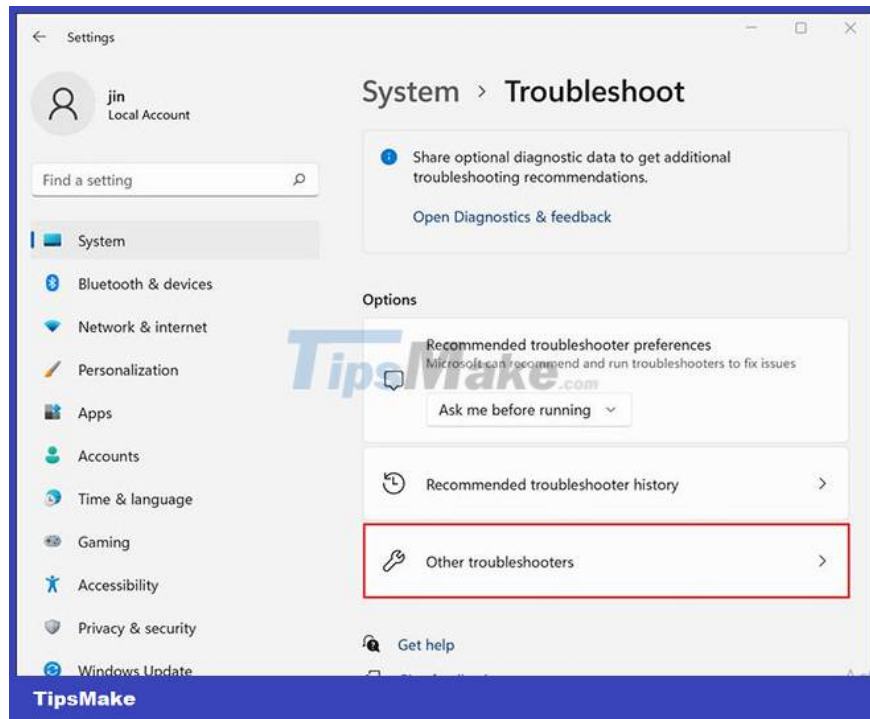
Settings

jin
Local Account

Find a setting

System
Bluetooth & devices
Network & internet
Personalization
Apps
Accounts
Time & language
Gaming
Accessibility
Privacy & security
Windows Update

System > Troubleshoot

Share optional diagnostic data to get additional troubleshooting recommendations.

Open Diagnostics & feedback

Options

Recommended troubleshooter preferences
Microsoft can recommend and run troubleshooters to fix issues

Ask me before running

Recommended troubleshooter history

Other troubleshooters

Get help

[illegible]

TipsMake.com

TipsMake